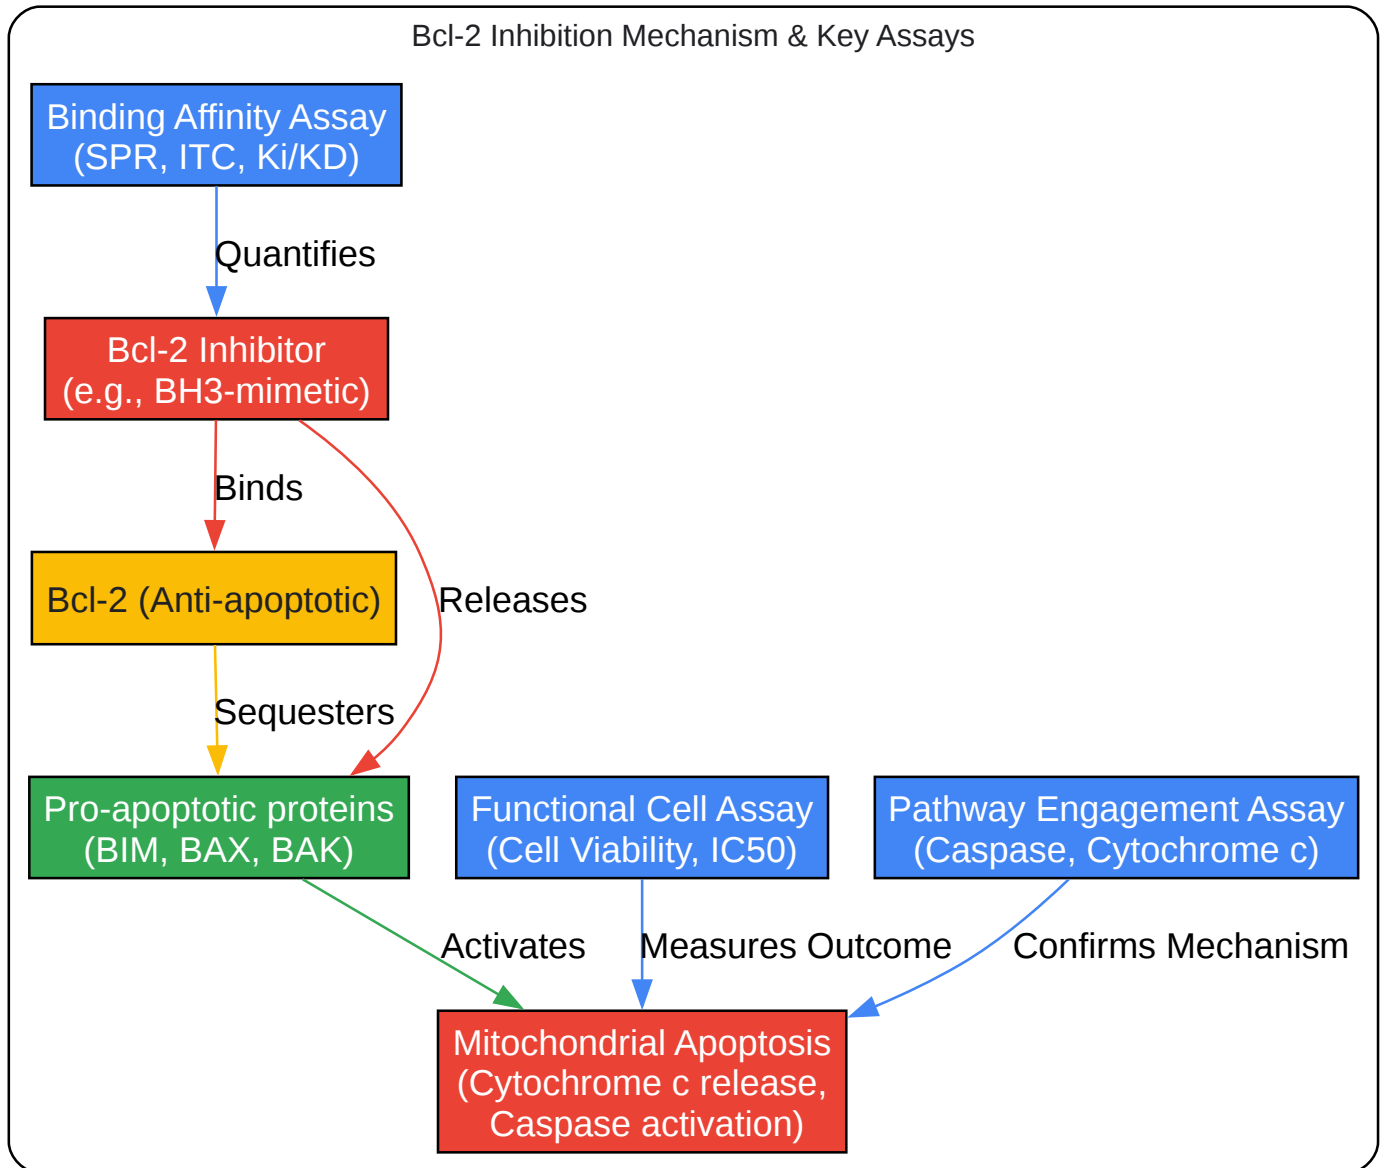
Bcl-2 Inhibition Mechanism & Key Assays

Binding Affinity Assay
(SPR, ITC, Ki/KD)

Quantifies

Bcl-2 Inhibitor
(e.g., BH3-mimetic)

Binds

Releases

Bcl-2 (Anti-apoptotic)

Sequesters

Pro-apoptotic proteins
(BIM, BAX, BAK)

Functional Cell Assay
(Cell Viability, IC50)

Pathway Engagement Assay
(Caspase, Cytochrome c)

Activates

Measures Outcome

Confirms Mechanism

Mitochondrial Apoptosis
(Cytochrome c release,
Caspase activation)